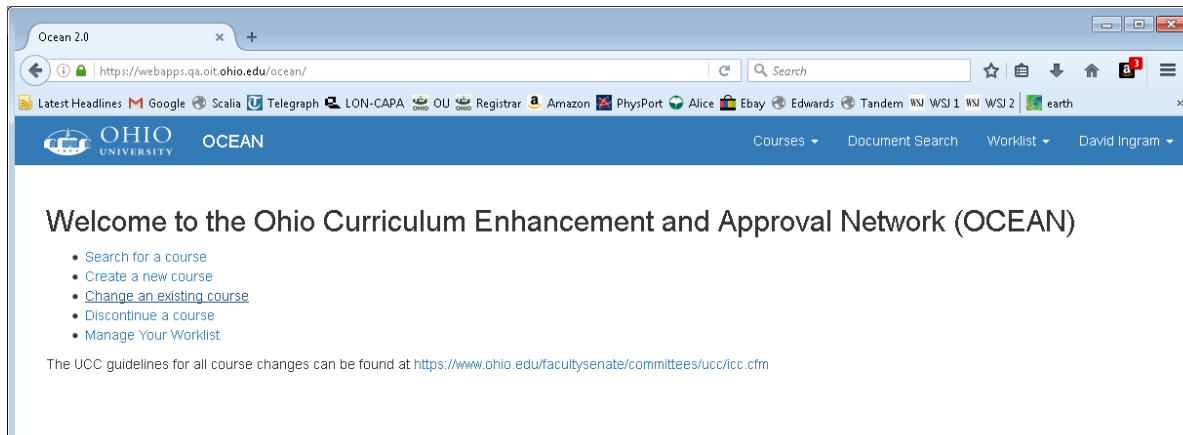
Ocean 2.0

https://webapps.qa.oit.ohio.edu/ocean/

Search

Latest Headlines Google Scalia Telegraph LON-CAPA OU Registrar Amazon PhysPort Alice Ebay Edwards Tandem WSJ 1 WSJ 2 earth

OHIO UNIVERSITY OCEAN

Courses Document Search Worklist David Ingram

Welcome to the Ohio Curriculum Enhancement and Approval Network (OCEAN)

- Search for a course
- Create a new course
- Change an existing course
- Discontinue a course
- Manage Your Worklist

The UCC guidelines for all course changes can be found at https://www.ohio.edu/facultysenate/committees/ucc/icc.cfm